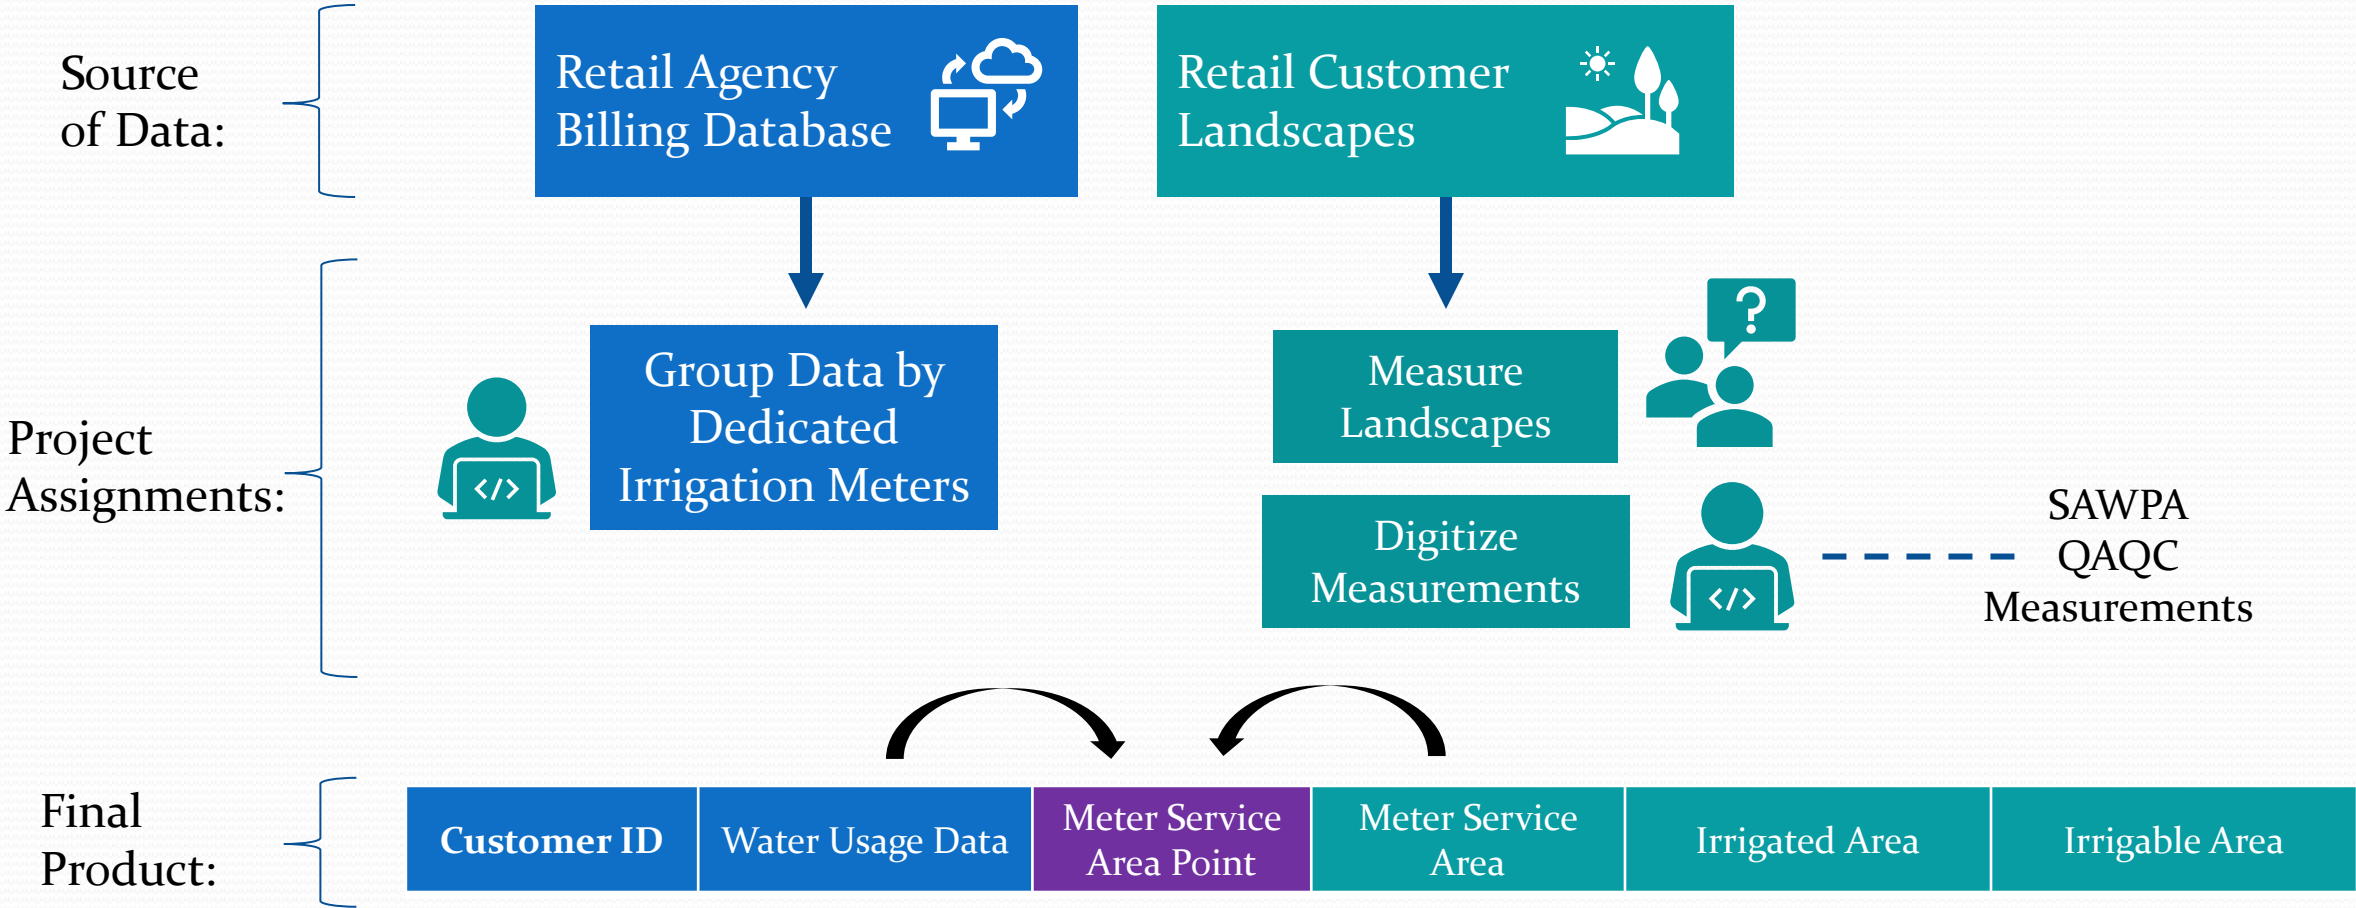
Source of Data:

Retail Agency Billing Database

Retail Customer Landscapes

Project Assignments:

Group Data by Dedicated Irrigation Meters

Measure Landscapes

Digitize Measurements

SAWPA QAQC Measurements

Final Product:

| Customer ID | Water Usage Data | Meter Service Area Point | Meter Service Area | Irrigated Area | Irrigable Area |
|---|---|---|---|---|---|